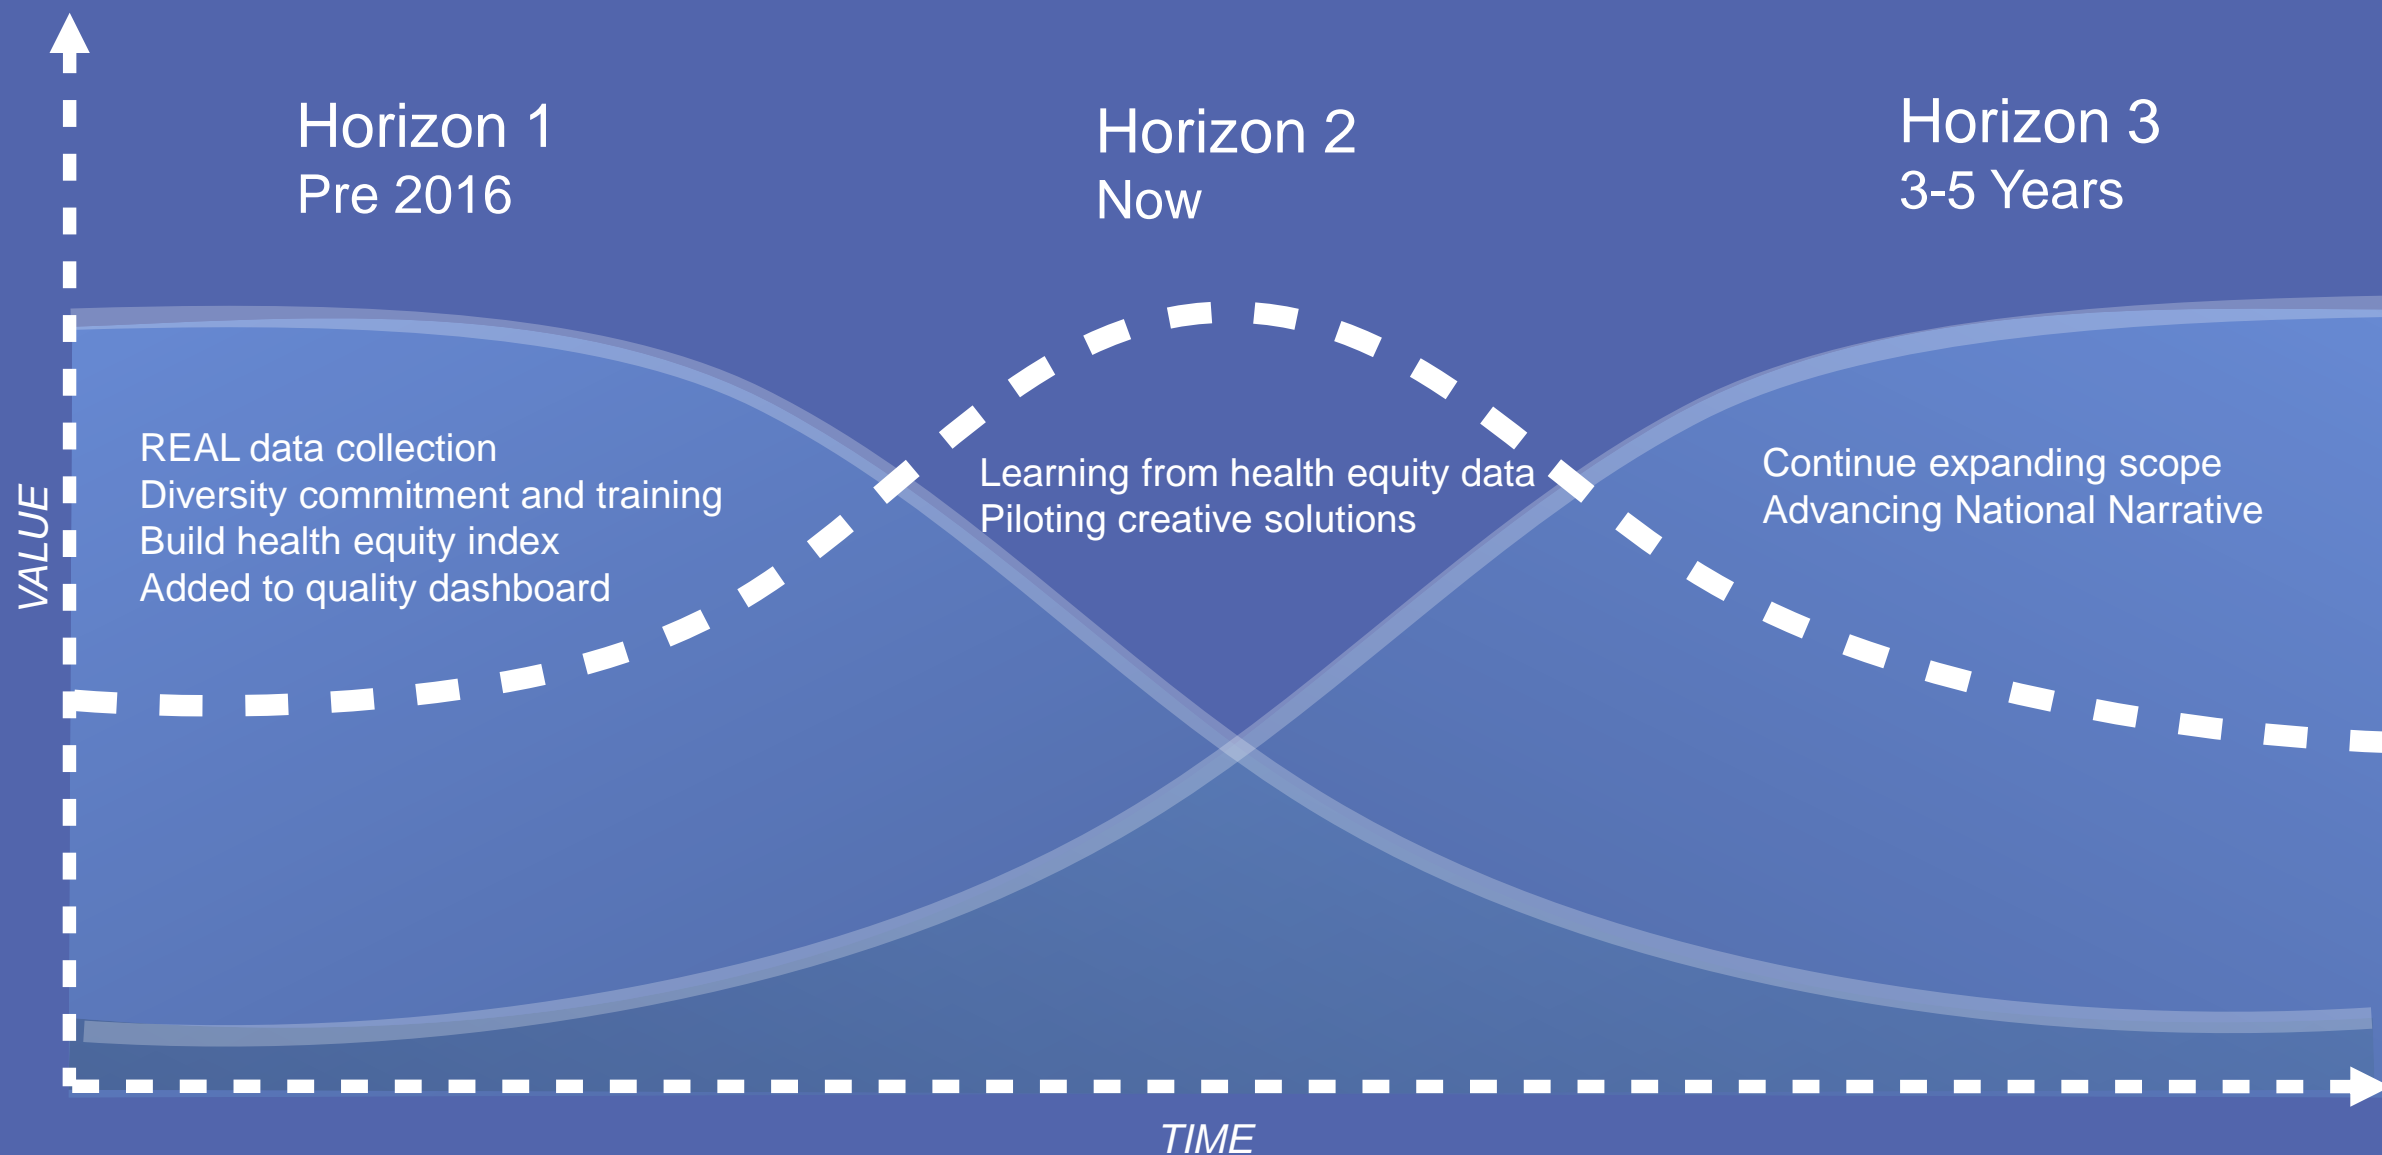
Horizon 1
Pre 2016

Horizon 2
Now

Horizon 3
3-5 Years

VALUE

REAL data collection
Diversity commitment and training
Build health equity index
Added to quality dashboard

Learning from health equity data
Piloting creative solutions

Continue expanding scope
Advancing National Narrative

TIME